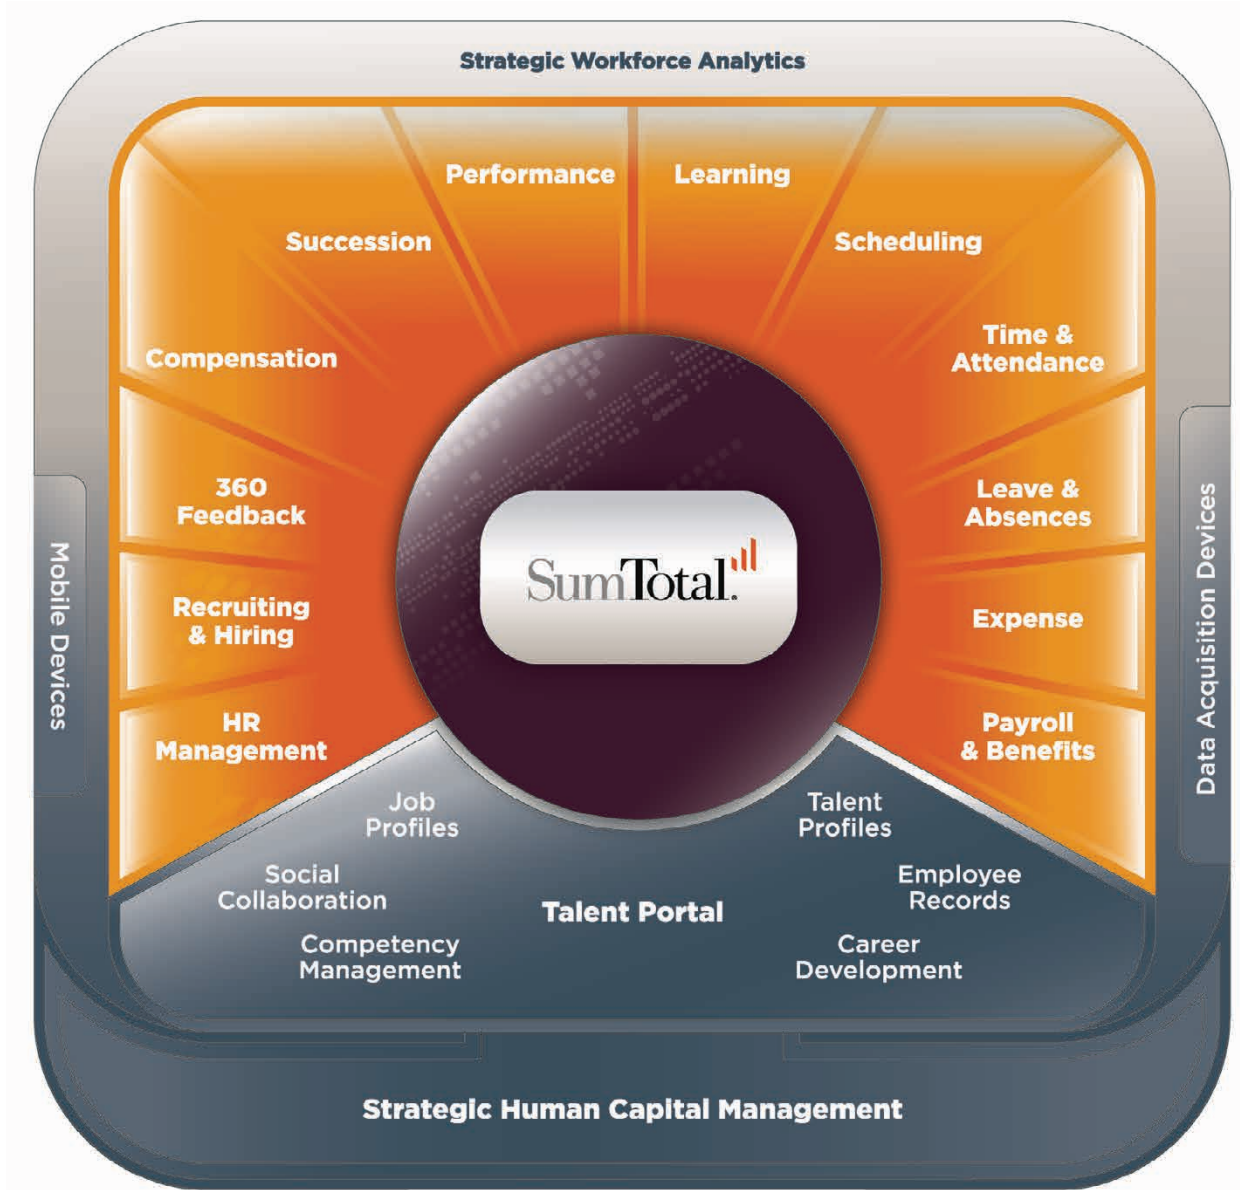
Strategic Workforce Analytics

Performance

Learning

Succession

Scheduling

Compensation

Time & Attendance

360 Feedback

Leave & Absences

Mobile Devices

SumTotal

Data Acquisition Devices

Recruiting & Hiring

Expense

HR Management

Payroll & Benefits

Job Profiles

Talent Profiles

Social Collaboration

Employee Records

Talent Portal

Competency Management

Career Development

Strategic Human Capital Management